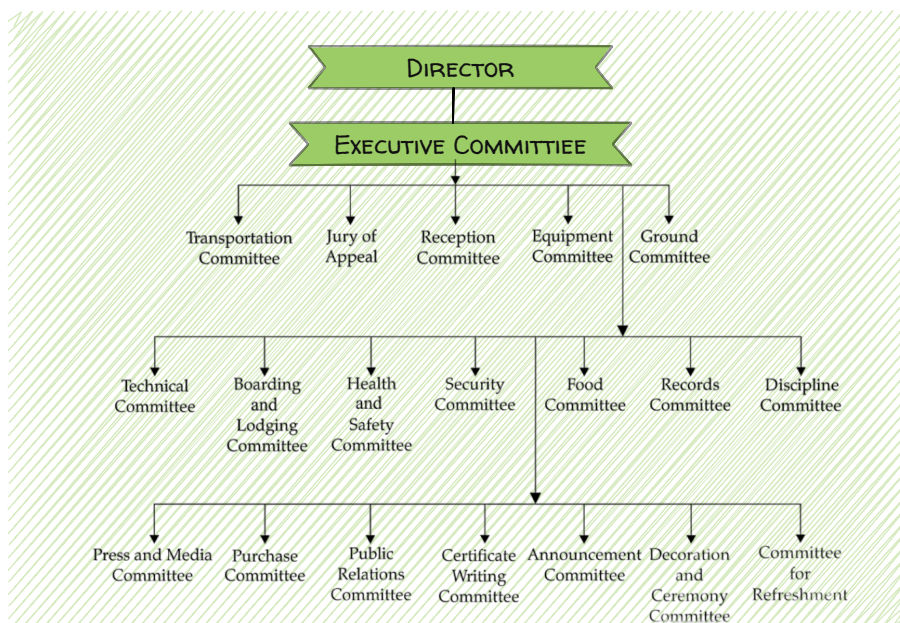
Director

Executive Committiee

Transportation Committee

Jury of Appeal

Reception Committee

Equipment Committee

Ground Committee

Technical Committee

Boarding and Lodging Committee

Health and Safety Committee

Security Committee

Food Committee

Records Committee

Discipline Committee

Press and Media Committee

Purchase Committee

Public Relations Committee

Certificate Writing Committee

Announcement Committee

Decoration and Ceremony Committee

Committee for Refreshment